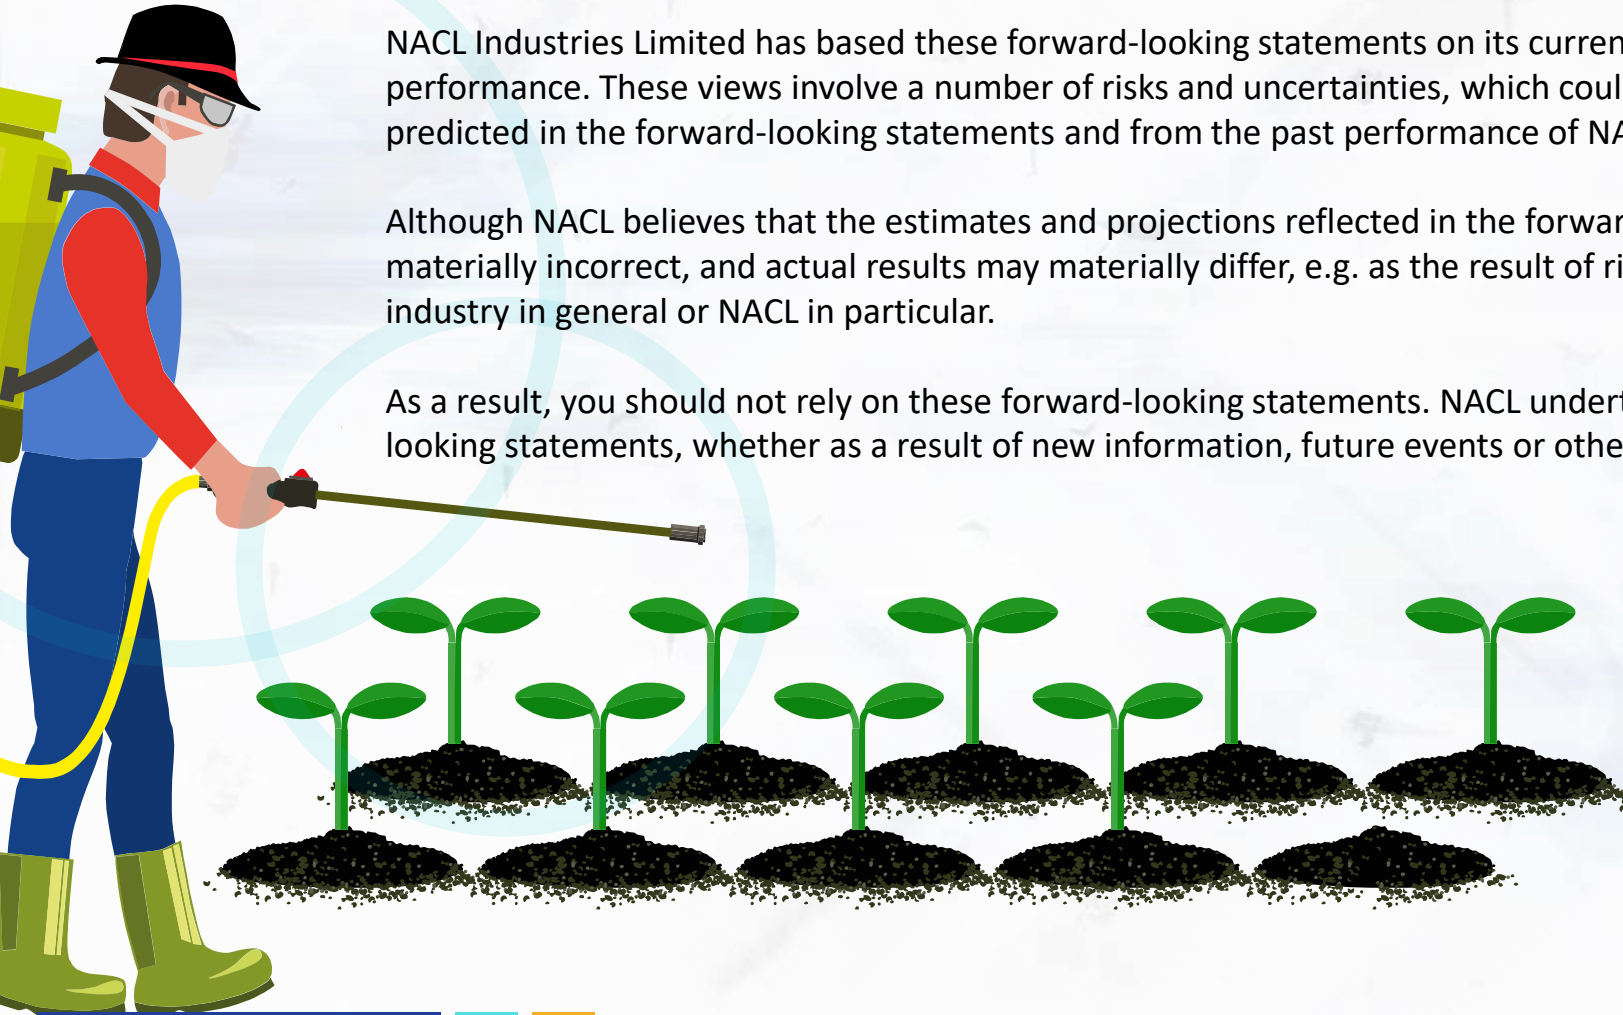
NACL Industries Limited has based these forward-looking statements on its curren performance. These views involve a number of risks and uncertainties, which coul predicted in the forward-looking statements and from the past performance of NA

Although NACL believes that the estimates and projections reflected in the forwar materially incorrect, and actual results may materially differ, e.g. as the result of ri industry in general or NACL in particular.

As a result, you should not rely on these forward-looking statements. NACL undert looking statements, whether as a result of new information, future events or othe